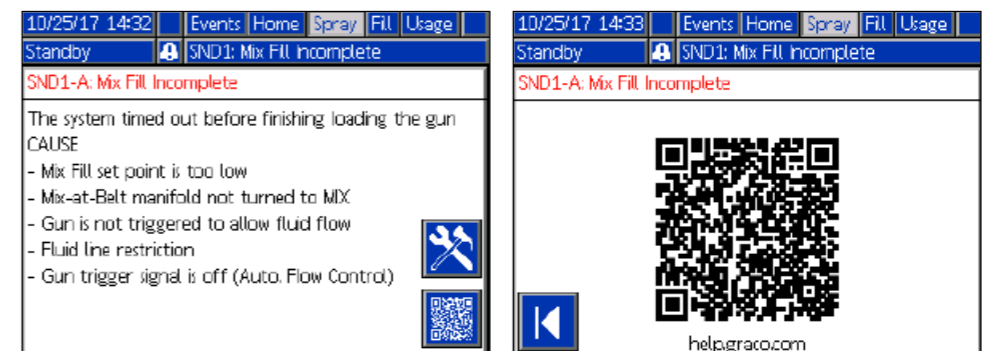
10/25/17 14:32 Events Home Spray Fill Usage

Standby SND1: Mix Fill Incomplete

SND1-A: Mix Fill Incomplete

The system timed out before finishing loading the gun
CAUSE
- Mix Fill set point is too low
- Mix-at-Belt manifold not turned to MIX
- Gun is not triggered to allow fluid flow
- Fluid line restriction
- Gun trigger signal is off (Auto. Flow Control)

10/25/17 14:33 Events Home Spray Fill Usage

Standby SND1: Mix Fill Incomplete

SND1-A: Mix Fill Incomplete

help.graco.com